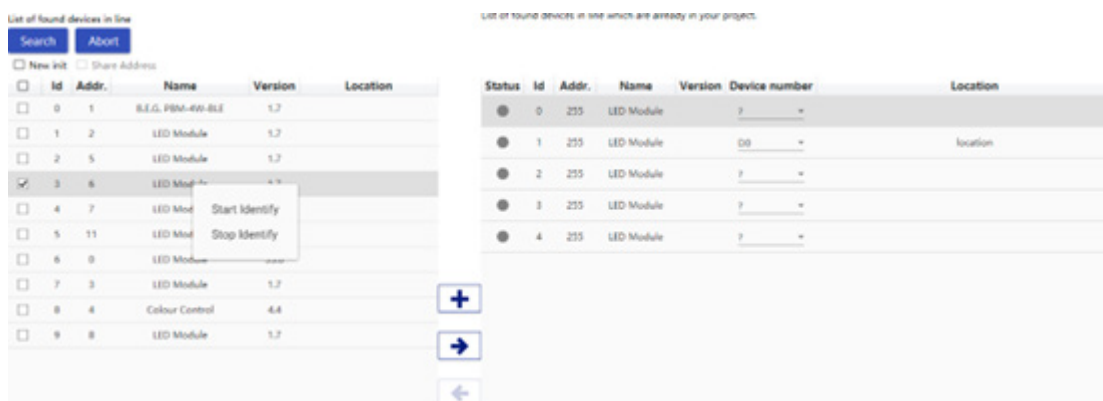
List of found devices in line

Search Abort

New init Share Address

| | Id | Addr. | Name | Version | Location |
|---|---|---|---|---|---|
| | 0 | 1 | B.E.G. PBM-4W-BLE | 1.7 | |
| | 1 | 2 | LED Module | 1.7 | |
| | 2 | 5 | LED Module | 1.7 | |
| | 3 | 6 | LED Mod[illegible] | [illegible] | |
| | 4 | 7 | LED Mod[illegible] | | |
| | 5 | 11 | LED Mod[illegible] | | |
| | 6 | 0 | LED Mod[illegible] | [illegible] | |
| | 7 | 3 | LED Module | 1.7 | |
| | 8 | 4 | Colour Control | 4.4 | |
| | 9 | 8 | LED Module | 1.7 | |

Start Identify
Stop Identify

List of found devices in line which are already in your project.

| Status | Id | Addr. | Name | Version | Device number | Location |
|---|---|---|---|---|---|---|
| | 0 | 255 | LED Module | | ? | |
| | 1 | 255 | LED Module | | D0 | location |
| | 2 | 255 | LED Module | | ? | |
| | 3 | 255 | LED Module | | ? | |
| | 4 | 255 | LED Module | | ? | |